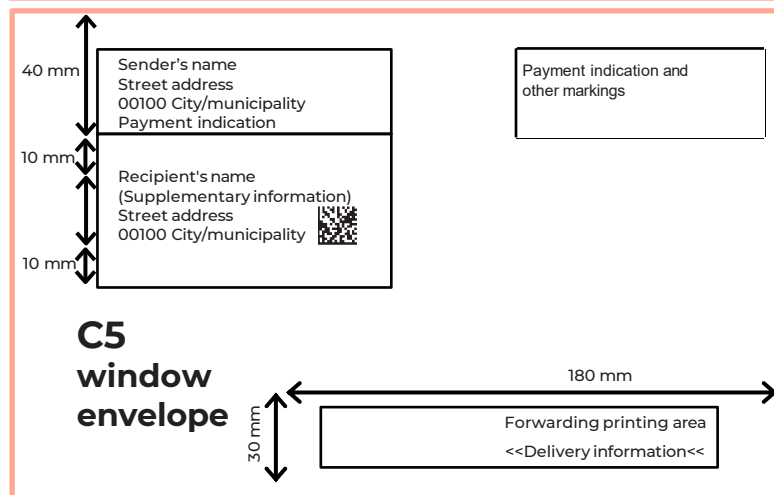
40 mm

Sender’s name
Street address
00100 City/municipality
Payment indication

Payment indication and other markings

10 mm

Recipient's name
(Supplementary information)
Street address
00100 City/municipality

10 mm

C5
window
envelope

180 mm

30 mm

Forwarding printing area
<<Delivery information<<